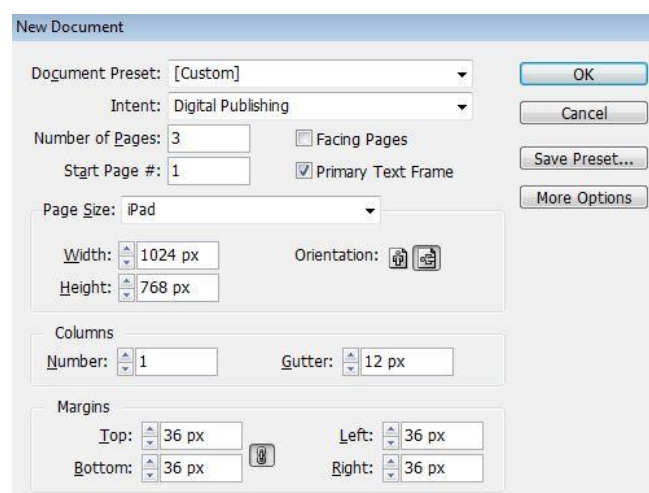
New Document

Document Preset: [Custom]

Intent: Digital Publishing

Number of Pages: 3

Start Page #: 1

Facing Pages

Primary Text Frame

OK

Cancel

Save Preset...

More Options

Page Size: iPad

Width: 1024 px

Height: 768 px

Orientation:

Columns

Number: 1

Gutter: 12 px

Margins

Top: 36 px

Bottom: 36 px

Left: 36 px

Right: 36 px